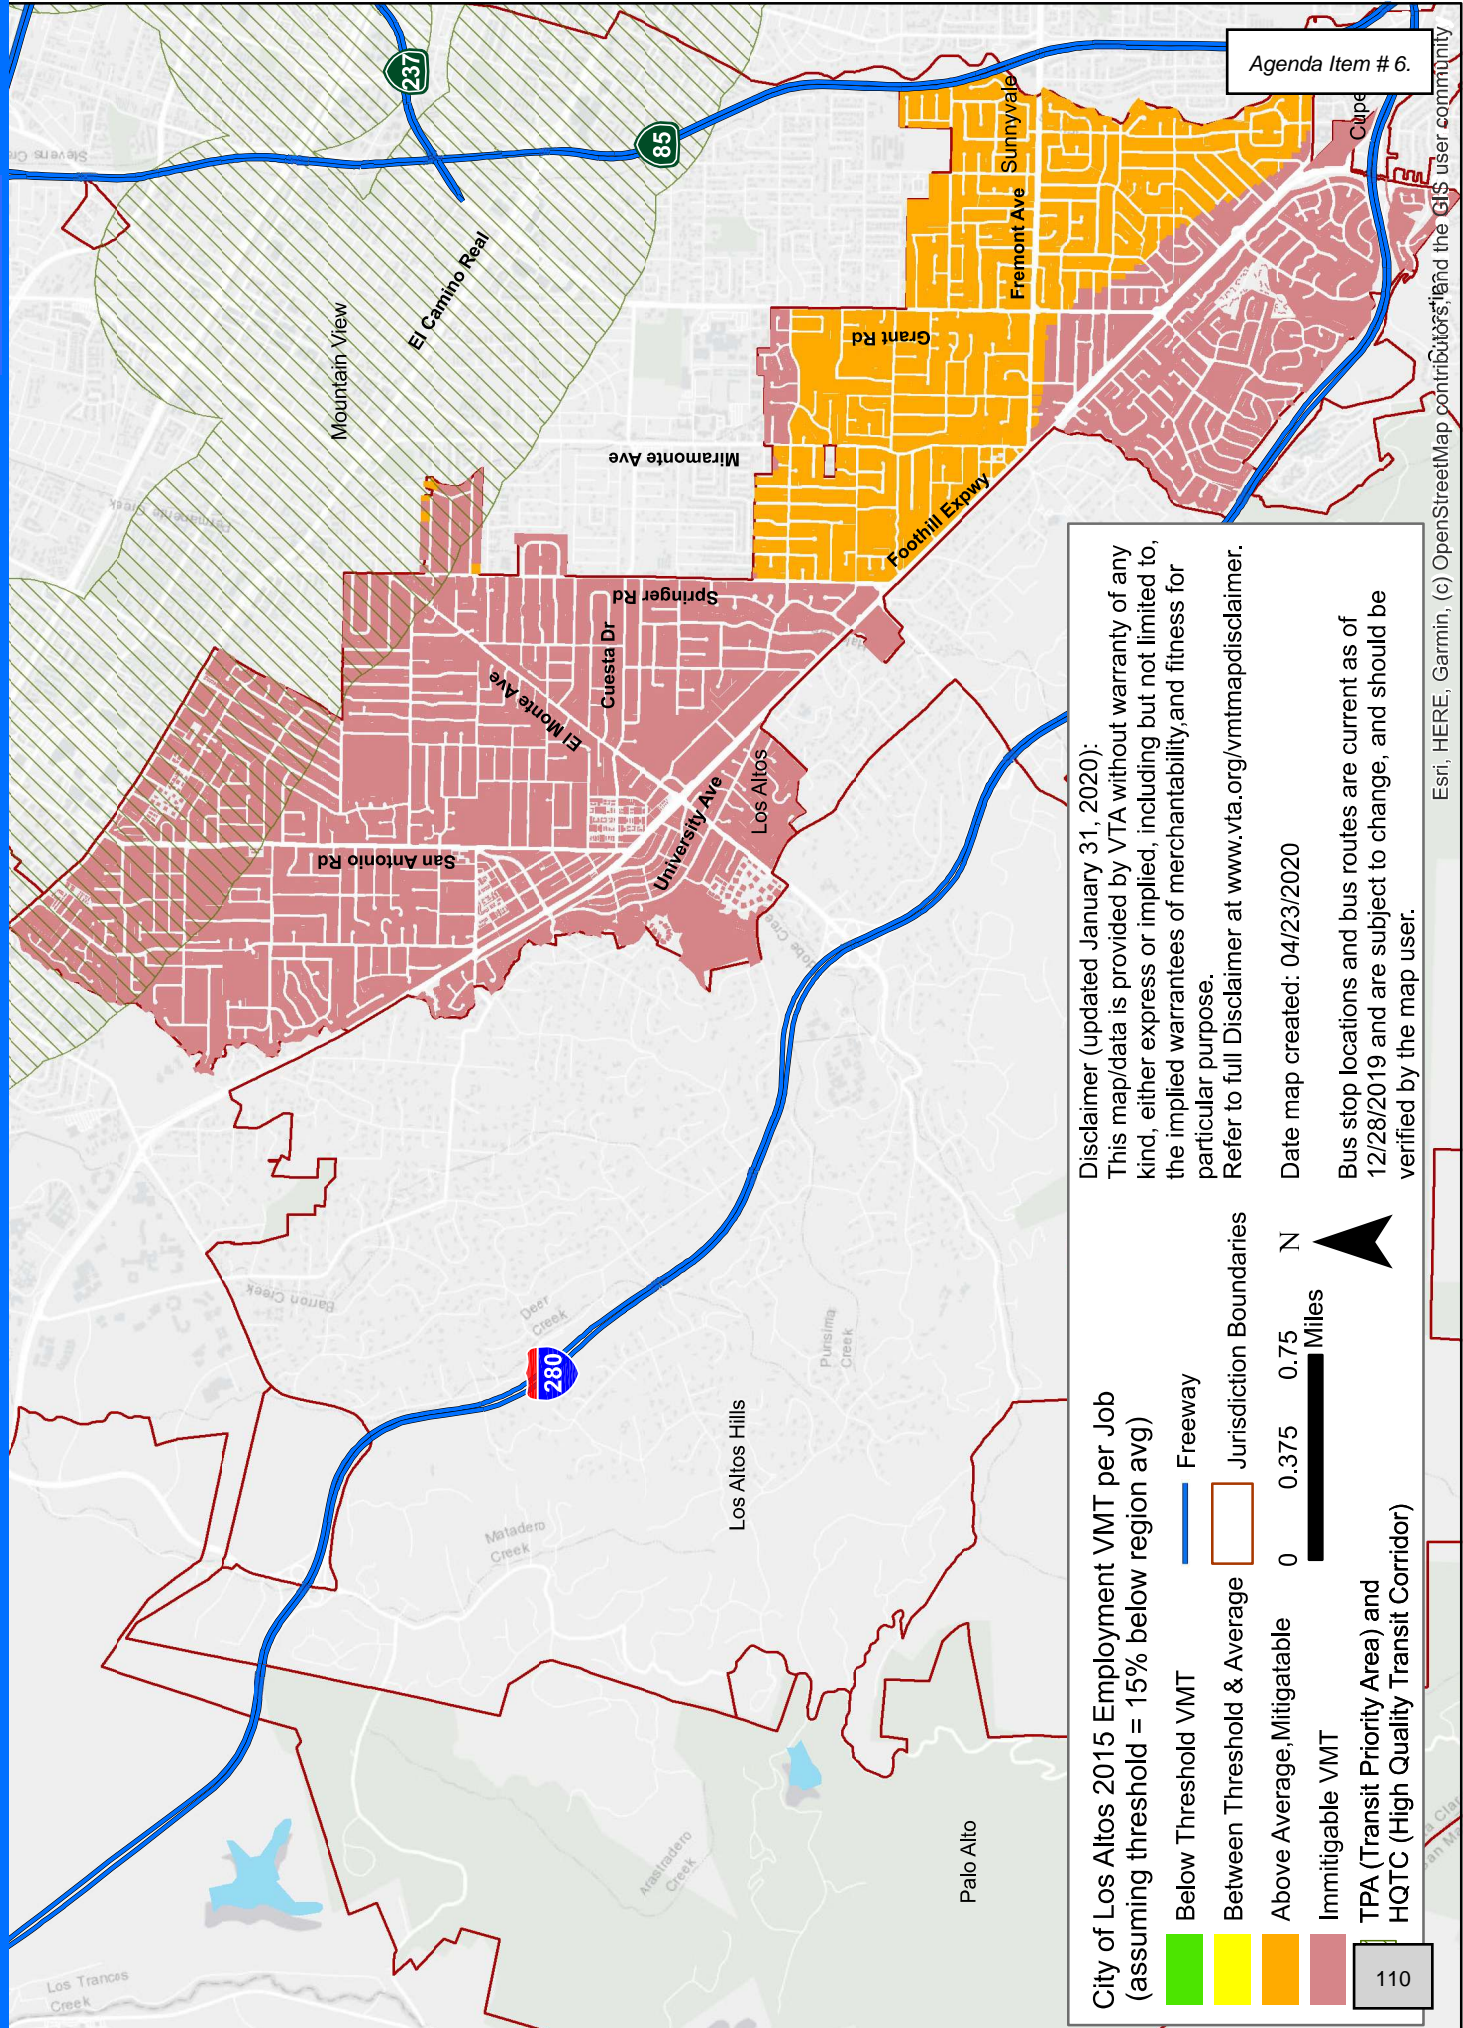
Agenda Item # 6.

City of Los Altos 2015 Employment VMT per Job
(assuming threshold = 15% below region avg)

Below Threshold VMT
Between Threshold & Average
Above Average,Mitigatable
Immitigable VMT
TPA (Transit Priority Area) and HQTC (High Quality Transit Corridor)

Freeway
Jurisdiction Boundaries

0 0.375 0.75 Miles

N

Disclaimer (updated January 31, 2020):
This map/data is provided by VTA without warranty of any kind, either express or implied, including but not limited to, the implied warrantees of merchantability,and fitness for particular purpose.
Refer to full Disclaimer at www.vta.org/vmtmapdisclaimer.

Date map created: 04/23/2020

Bus stop locations and bus routes are current as of 12/28/2019 and are subject to change, and should be verified by the map user.

Esri, HERE, Garmin, (c) OpenStreetMap contributors, and the GIS user community

110

237
85
280
Stevens Cr
Mountain View
El Camino Real
Permanente Creek
Miramonte Ave
Springer Rd
Cuesta Dr
El Monte Ave
San Antonio Rd
University Ave
Los Altos
Foothill Expwy
Grant Rd
Fremont Ave
Sunnyvale
Cupe
Barron Creek
Deer Creek
Purisima Creek
Los Altos Hills
Matadero Creek
Arastradero Creek
Palo Alto
Los Trancos Creek
Adobe Cree